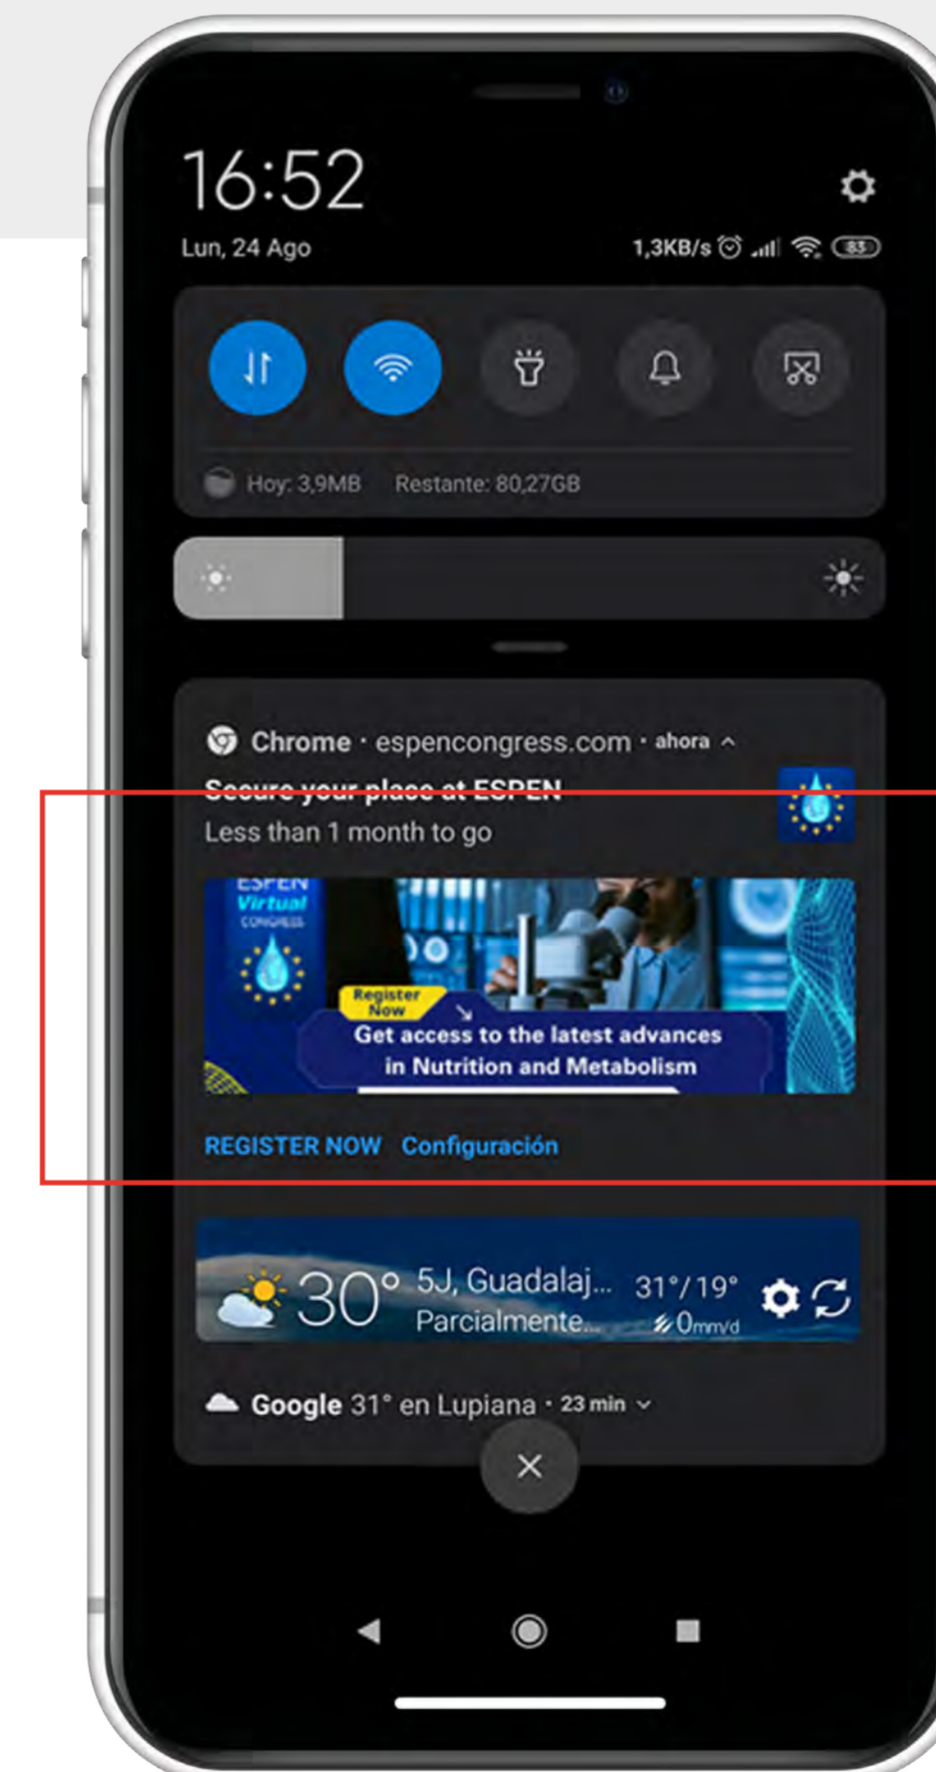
16:52

Lun, 24 Ago

1,3KB/s 83

Hoy: 3,9MB Restante: 80,27GB

Chrome · espencongress.com · ahora

Secure your place at ESPEN

Less than 1 month to go

ESPEN Virtual CONGRESS

Register Now

Get access to the latest advances in Nutrition and Metabolism

REGISTER NOW Configuración

30° 5J, Guadalaj... 31°/19°

Parcialmente... 0mm/d

Google 31° en Lupiana · 23 min